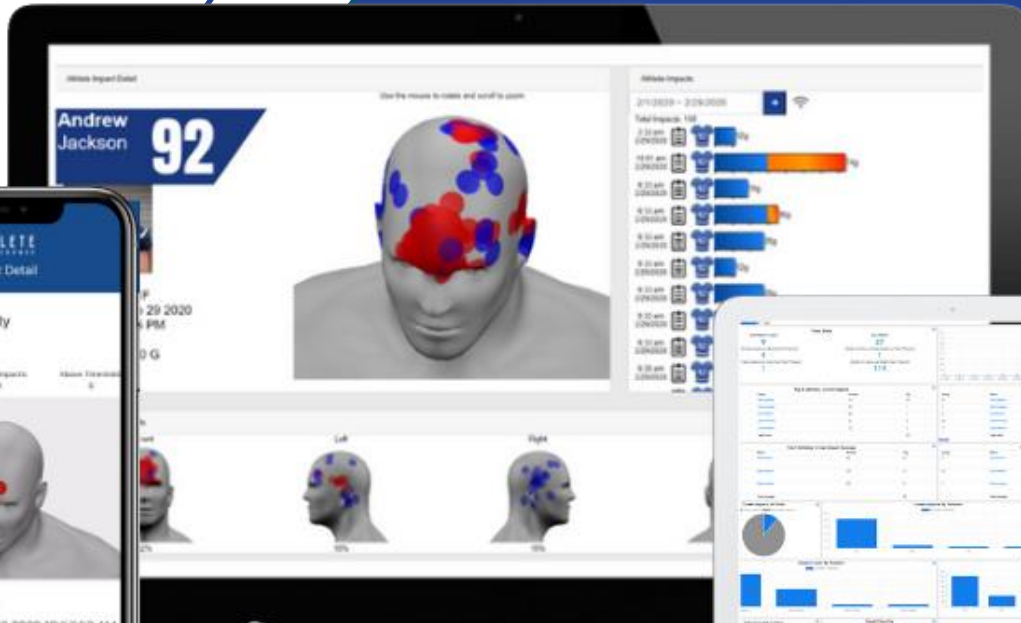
Athlete Impact Detail

Use the mouse to rotate and scroll to zoom

Andrew
Jackson 92

F
29 2020
PM
0 G

Athlete Impacts

2/1/2020 - 2/29/2020

Total Impacts: 158

Left

Right

15%

15%

LETE
Detail

ly

Impacts

Above Threshold

Team Stats